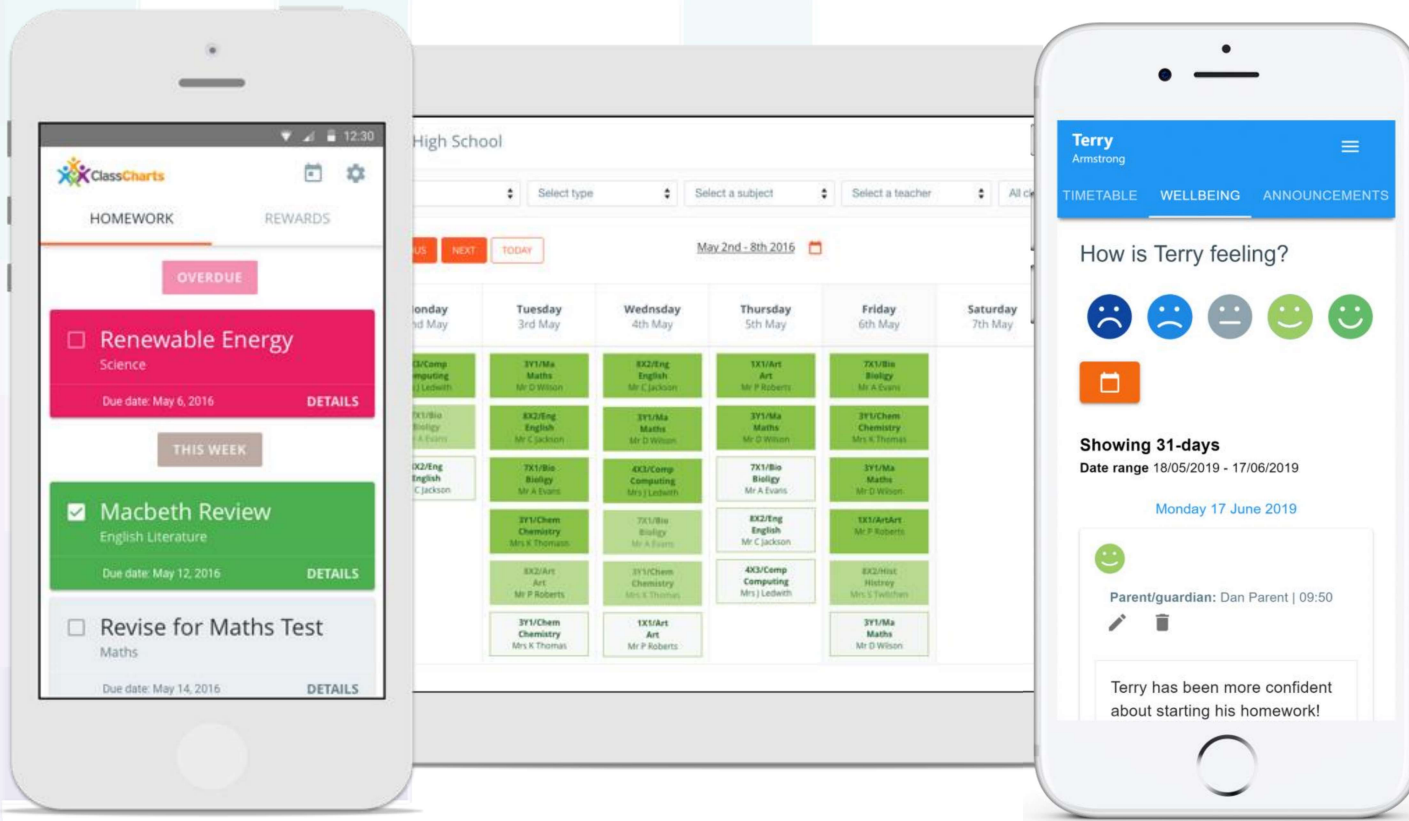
12:30

ClassCharts

HOMEWORK REWARDS

OVERDUE

Renewable Energy
Science

Due date: May 6, 2016 DETAILS

THIS WEEK

Macbeth Review
English Literature

Due date: May 12, 2016 DETAILS

Revise for Maths Test
Maths

Due date: May 14, 2016 DETAILS

High School

Select type | Select a subject | Select a teacher | All cl

US NEXT TODAY

May 2nd - 8th 2016

| onday nd May | Tuesday 3rd May | Wednsday 4th May | Thursday 5th May | Friday 6th May | Saturday 7th May |
|---|---|---|---|---|---|
| X3/Comp mputing s J Ledwith | 3Y1/Ma Maths Mr D Wilson | 8X2/Eng English Mr C Jackson | 1X1/Art Art Mr P Roberts | 7X1/Bio Bioligy Mr A Evans | |
| 7X1/Bio Bioligy A Evans | 8X2/Eng English Mr C Jackson | 3Y1/Ma Maths Mr D Wilson | 3Y1/Ma Maths Mr D Wilson | 3Y1/Chem Chemistry Mrs K Thomas | |
| 8X2/Eng English C Jackson | 7X1/Bio Bioligy Mr A Evans | 4X3/Comp Computing Mrs J Ledwith | 7X1/Bio Bioligy Mr A Evans | 3Y1/Ma Maths Mr D Wilson | |
| | 3Y1/Chem Chemistry Mrs K Thomas | 7X1/Bio Bioligy Mr A Evans | 8X2/Eng English Mr C Jackson | 1X1/ArtArt Mr P Roberts | |
| | 8X2/Art Art Mr P Roberts | 3Y1/Chem Chemistry Mrs K Thomas | 4X3/Comp Computing Mrs J Ledwith | 8X2/Hist Histroy Mrs S Twitchen | |
| | 3Y1/Chem Chemistry Mrs K Thomas | 1X1/Art Art Mr P Roberts | | 3Y1/Ma Maths Mr D Wilson | |

Terry
Armstrong

TIMETABLE WELLBEING ANNOUNCEMENTS

How is Terry feeling?

Showing 31-days
Date range 18/05/2019 - 17/06/2019

Monday 17 June 2019

Parent/guardian: Dan Parent | 09:50

Terry has been more confident about starting his homework!